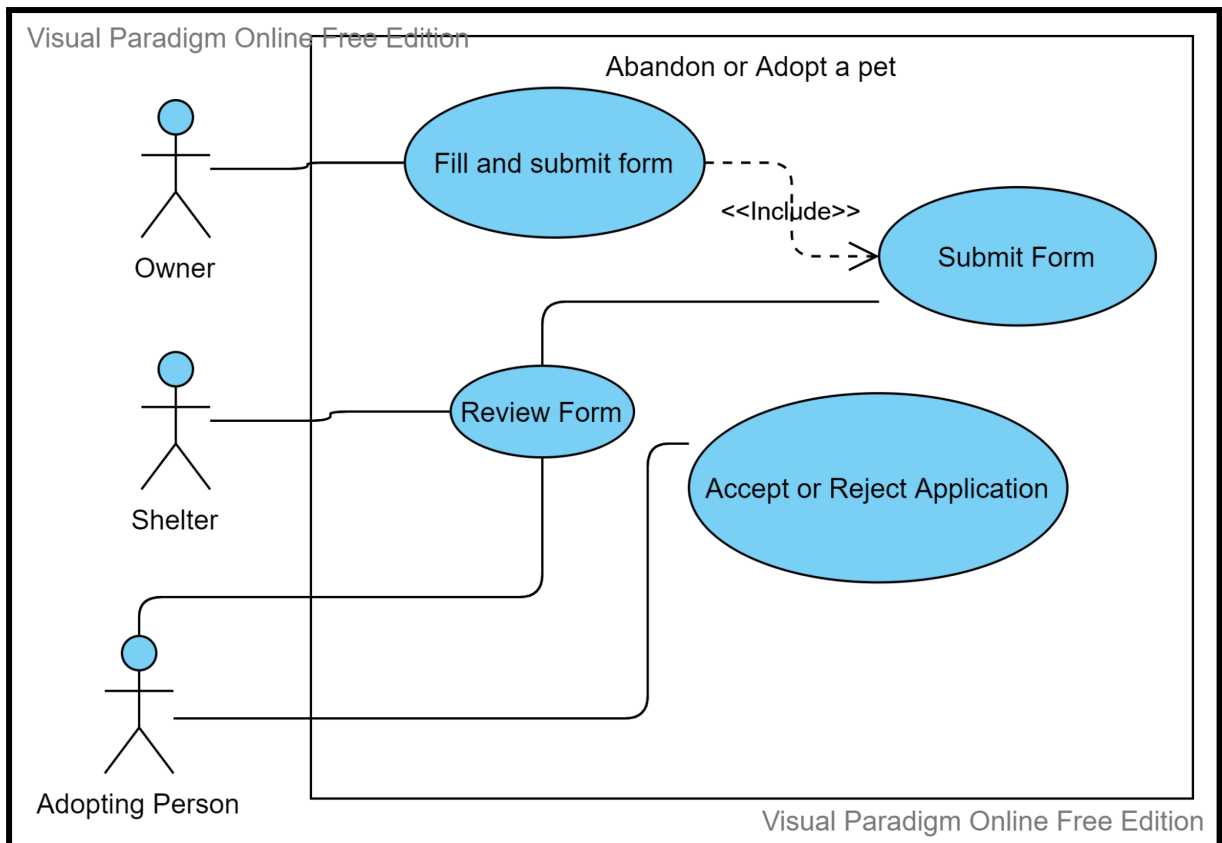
Visual Paradigm Online Free Edition

Abandon or Adopt a pet

Owner

Fill and submit form

<<Include>>

Submit Form

Shelter

Review Form

Accept or Reject Application

Adopting Person

Visual Paradigm Online Free Edition